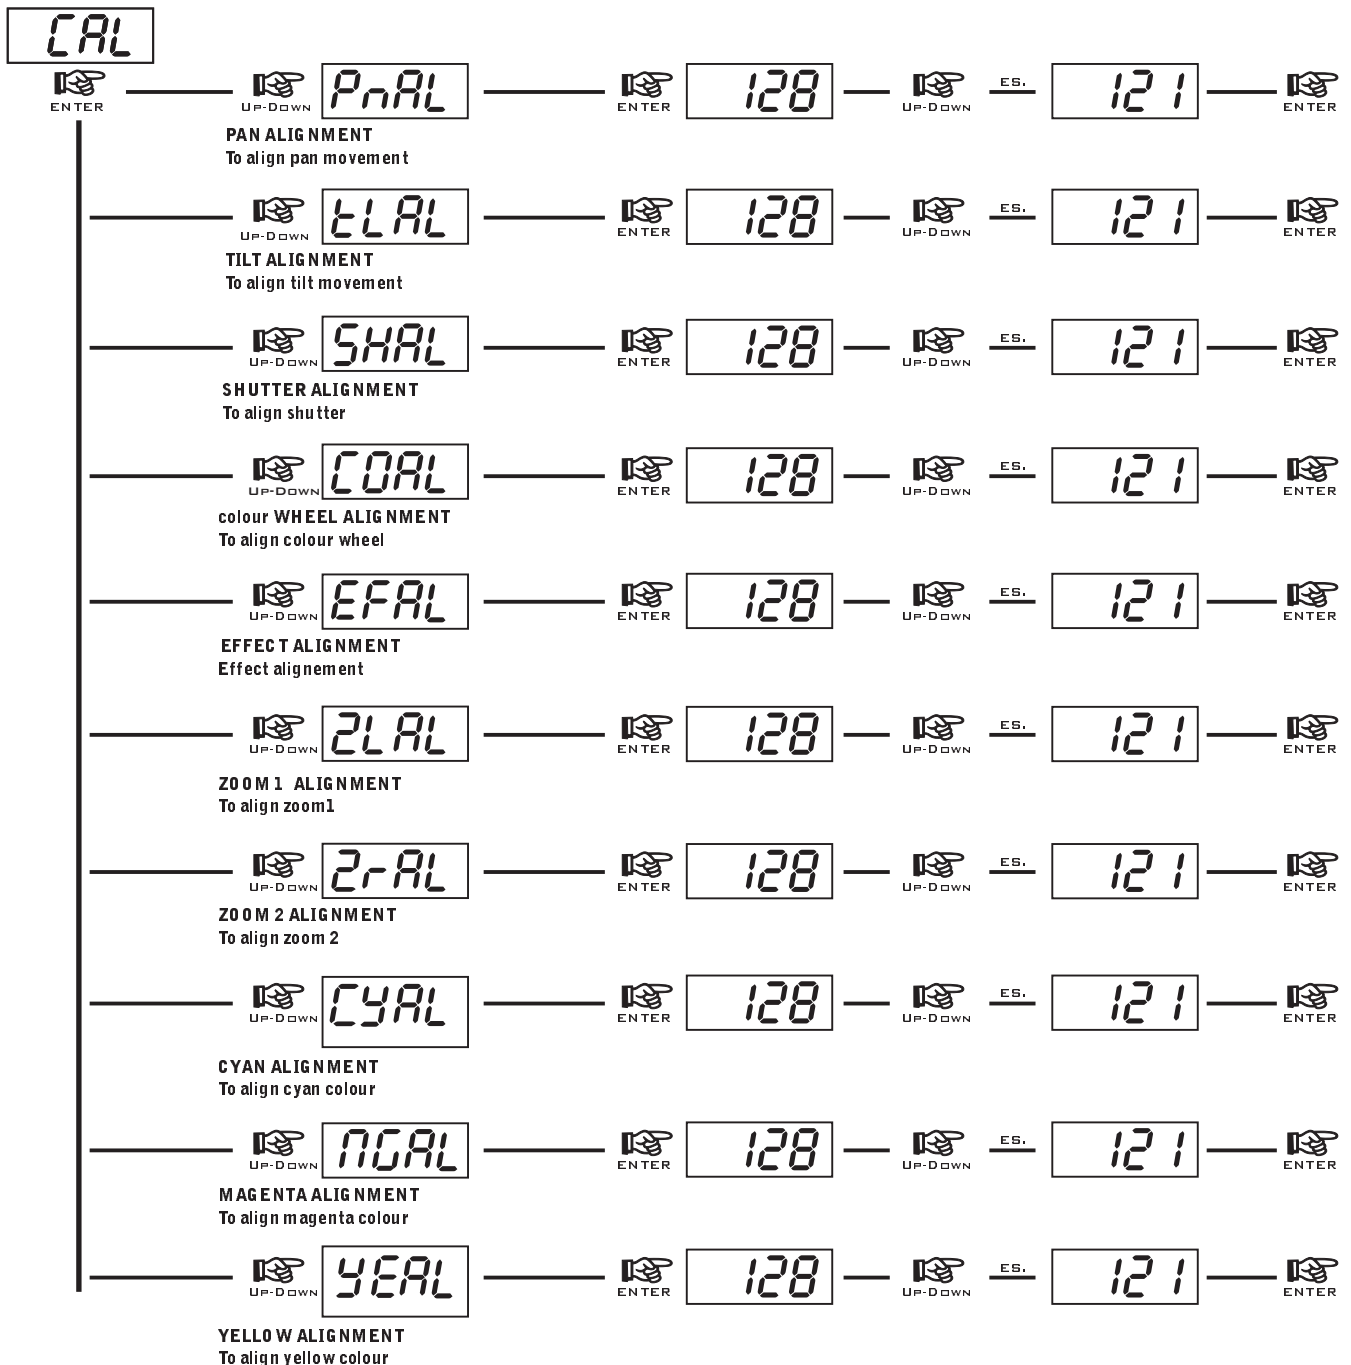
CAL

ENTER

UP-DOWN PnAL ENTER 128 UP-DOWN ES. 121 ENTER

PAN ALIGNMENT
To align pan movement

UP-DOWN tLAL ENTER 128 UP-DOWN ES. 121 ENTER

TILT ALIGNMENT
To align tilt movement

UP-DOWN SHAL ENTER 128 UP-DOWN ES. 121 ENTER

SHUTTER ALIGNMENT
To align shutter

UP-DOWN COAL ENTER 128 UP-DOWN ES. 121 ENTER

colour WHEEL ALIGNMENT
To align colour wheel

UP-DOWN EFAL ENTER 128 UP-DOWN ES. 121 ENTER

EFFECT ALIGNMENT
Effect alignement

UP-DOWN 2LAL ENTER 128 UP-DOWN ES. 121 ENTER

ZOOM1 ALIGNMENT
To align zoom1

UP-DOWN 2rAL ENTER 128 UP-DOWN ES. 121 ENTER

ZOOM 2 ALIGNMENT
To align zoom 2

UP-DOWN CYAL ENTER 128 UP-DOWN ES. 121 ENTER

CYAN ALIGNMENT
To align cyan colour

UP-DOWN MGAL ENTER 128 UP-DOWN ES. 121 ENTER

MAGENTA ALIGNMENT
To align magenta colour

UP-DOWN YEAL ENTER 128 UP-DOWN ES. 121 ENTER

YELLOW ALIGNMENT
To align yellow colour